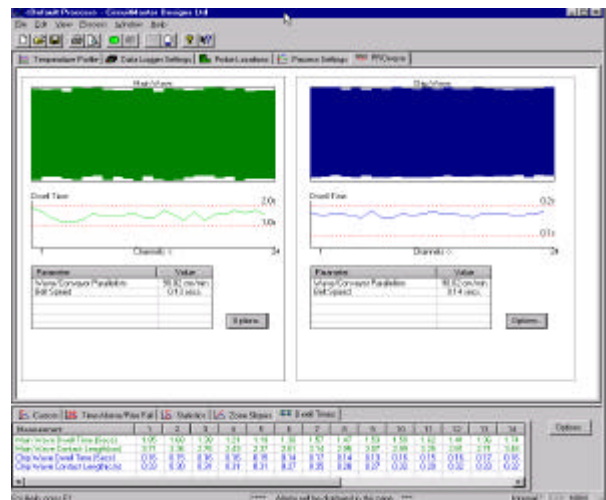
<Default Process> - CircuitMaster Designs Ltd

File Edit View Process Window Help

Temperature Profile | Data Logger Settings | Probe Locations | Process Settings | PROware

Main Wave

Dwell Time

2.0s

1.0s

1

Channels ->

24

| Parameter | Value |
|---|---|
| Wave/Conveyor Parallelism | 50.82 cm/min |
| Belt Speed | 0.13 secs |

Options

Chip Wave

Dwell Time

0.2s

0.1s

1

Channels ->

24

| Parameter | Value |
|---|---|
| Wave/Conveyor Parallelism | 50.82 cm/min |
| Belt Speed | 0.14 secs |

Options

Custom | Time Above/Rise Fall | Statistics | Zone Slopes | Dwell Times

| Measurement | 1 | 2 | 3 | 4 | 5 | 6 | 7 | 8 | 9 | 10 | 11 | 12 | 13 | 14 |
|---|---|---|---|---|---|---|---|---|---|---|---|---|---|---|
| Main Wave Dwell Time (Secs) | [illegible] | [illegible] | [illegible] | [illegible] | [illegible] | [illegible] | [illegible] | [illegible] | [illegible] | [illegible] | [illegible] | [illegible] | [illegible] | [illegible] |
| Main Wave Contact Length(cm) | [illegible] | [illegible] | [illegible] | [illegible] | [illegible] | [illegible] | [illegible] | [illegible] | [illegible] | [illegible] | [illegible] | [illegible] | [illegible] | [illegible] |
| Chip Wave Dwell Time (Secs) | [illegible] | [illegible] | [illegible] | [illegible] | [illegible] | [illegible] | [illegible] | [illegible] | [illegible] | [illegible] | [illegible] | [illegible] | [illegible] | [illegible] |
| Chip Wave Contact Length(cm) | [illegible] | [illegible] | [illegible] | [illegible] | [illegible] | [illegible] | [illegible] | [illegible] | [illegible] | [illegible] | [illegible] | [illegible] | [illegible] | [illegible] |

Options

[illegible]